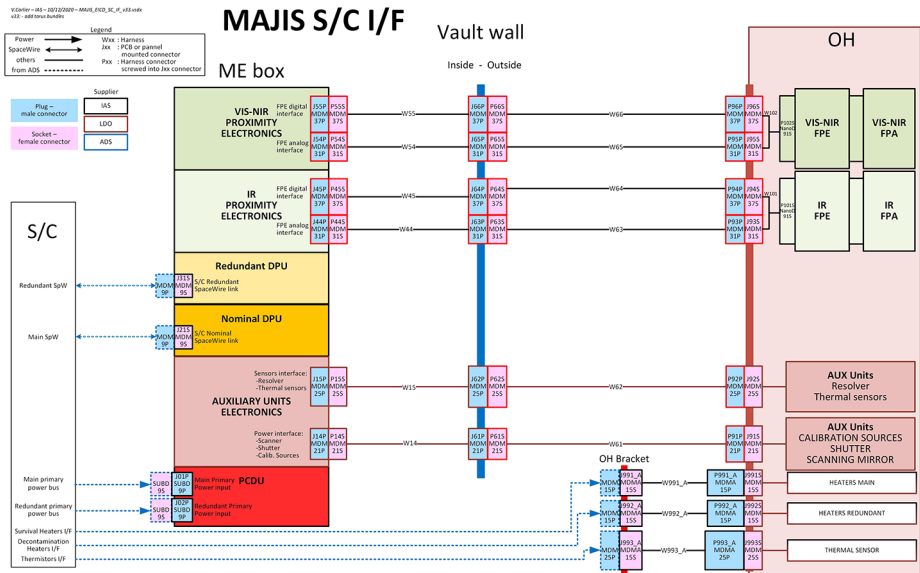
V.Carlier – IAS – 10/12/2020 – MAJIS_EICD_SC_IF_v33.vsdx
v33 : add torus bundles

MAJIS S/C I/F

Vault wall

Inside - Outside

OH

Legend
Power
SpaceWire
others
from ADS
Wxx : Harness
Jxx : PCB or pannel mounted connector
Pxx : Harness connector screwed into Jxx connector

ME box

Supplier
Plug – male connector
IAS
LDO
Socket – female connector
ADS

VIS-NIR PROXIMITY ELECTRONICS
FPE digital interface
J55P MDM 37P
P55S MDM 37S
W55
J66P MDM 37P
P66S MDM 37S
W66
P96P MDM 37P
J96S MDM 37S
W102
P102S NanoD 31S
VIS-NIR FPE
VIS-NIR FPA
FPE analog interface
J54P MDM 31P
P54S MDM 31S
W54
J65P MDM 31P
P65S MDM 31S
W65
P95P MDM 31P
J95S MDM 31S

IR PROXIMITY ELECTRONICS
FPE digital interface
J45P MDM 37P
P45S MDM 37S
W45
J64P MDM 37P
P64S MDM 37S
W64
P94P MDM 37P
J94S MDM 37S
W101
P101S NanoD 31S
IR FPE
IR FPA
FPE analog interface
J44P MDM 31P
P44S MDM 31S
W44
J63P MDM 31P
P63S MDM 31S
W63
P93P MDM 31P
J93S MDM 31S

S/C

Redundant SpW
MDM 9P
J31S MDM 9S
Redundant DPU
S/C Redundant SpaceWire link

Main SpW
MDM 9P
J21S MDM 9S
Nominal DPU
S/C Nominal SpaceWire link

AUXILIARY UNITS ELECTRONICS
Sensors interface:
-Resolver
-Thermal sensors
J15P MDM 25P
P15S MDM 25S
W15
J62P MDM 25P
P62S MDM 25S
W62
P92P MDM 25P
J92S MDM 25S
AUX Units
Resolver
Thermal sensors

Power interface:
-Scanner
-Shutter
-Calib. Sources
J14P MDM 21P
P14S MDM 21S
W14
J61P MDM 21P
P61S MDM 21S
W61
P91P MDM 21P
J91S MDM 21S
AUX Units
CALIBRATION SOURCES
SHUTTER
SCANNING MIRROR

OH Bracket

Main primary power bus
SUBD 9S
J01P SUBD 9P
PCDU
Main Primary Power input

Redundant primary power bus
SUBD 9S
J02P SUBD 9P
Redundant Primary Power input

MDM 15P
P991_A MDMA 15S
W991_A
P991_A MDMA 15P
J991S MDM 15S
HEATERS MAIN

MDM 15P
P992_A MDMA 15S
W992_A
P992_A MDMA 15P
J992S MDM 15S
HEATERS REDUNDANT

Survival Heaters I/F
Decontamination Heaters I/F
Thermistors I/F
MDM 25P
J993_A MDMA 25S
W993_A
P993_A MDMA 25P
J993S MDM 25S
THERMAL SENSOR